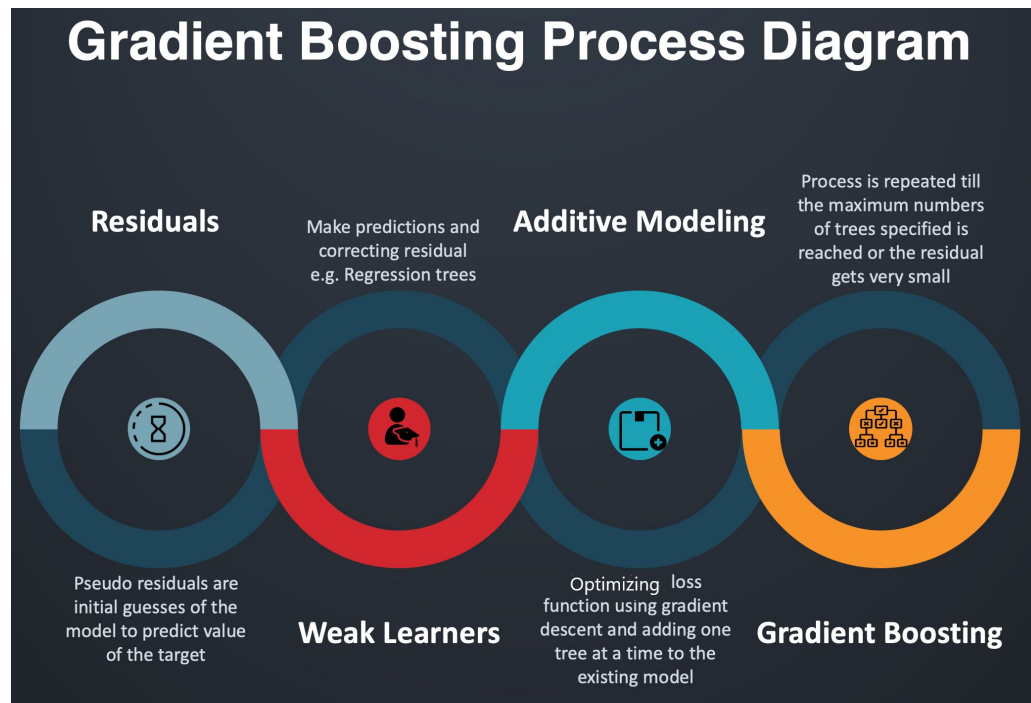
Gradient Boosting Process Diagram

Residuals

Make predictions and correcting residual e.g. Regression trees

Additive Modeling

Process is repeated till the maximum numbers of trees specified is reached or the residual gets very small

Pseudo residuals are initial guesses of the model to predict value of the target

Weak Learners

Optimizing loss function using gradient descent and adding one tree at a time to the existing model

Gradient Boosting